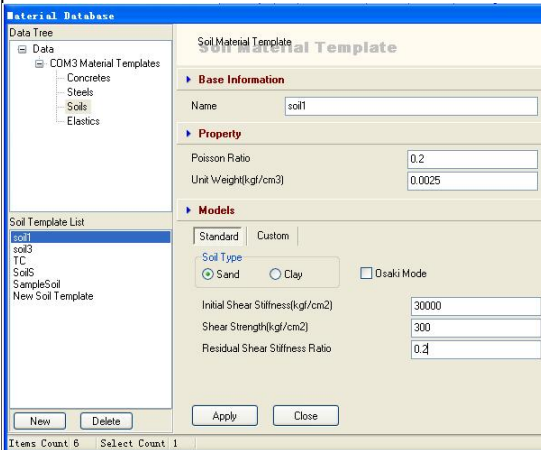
Material Database

Data Tree

Data
COM3 Material Templates
Concretes
Steels
Soils
Elastics

Soil Template List

soil1
soil3
TC
SoilS
SampleSoil
New Soil Template

New
Delete

Items Count 6
Select Count 1

Soil Material Template
Soil Material Template

Base Information

Name
soil1

Property

Poisson Ratio
0.2

Unit Weight(kgf/cm3)
0.0025

Models

Standard
Custom

Soil Type
Sand
Clay
Osaki Mode

Initial Shear Stiffness(kgf/cm2)
30000

Shear Strength(kgf/cm2)
300

Residual Shear Stiffness Ratio
0.2

Apply
Close